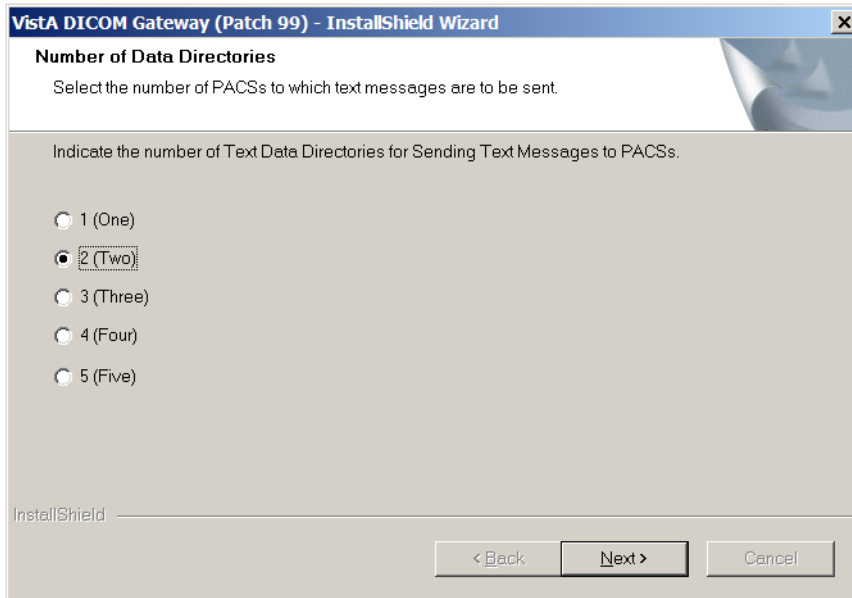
VistA DICOM Gateway (Patch 99) - InstallShield Wizard

Number of Data Directories

Select the number of PACSs to which text messages are to be sent.

Indicate the number of Text Data Directories for Sending Text Messages to PACSs.

1 (One)

2 (Two)

3 (Three)

4 (Four)

5 (Five)

InstallShield

< Back

Next >

Cancel